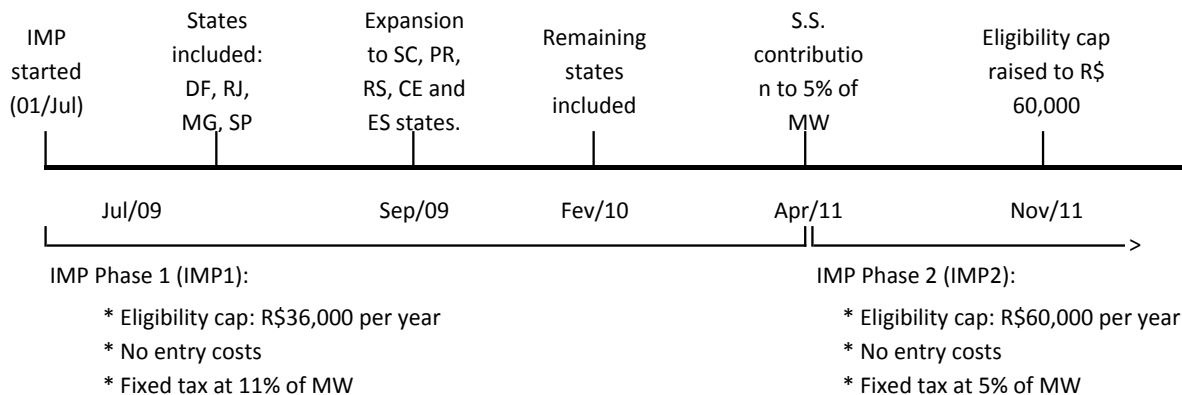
IMP started (01/Jul)

States included: DF, RJ, MG, SP

Expansion to SC, PR, RS, CE and ES states.

Remaining states included

S.S. contributio n to 5% of MW

Eligibility cap raised to R$ 60,000

Jul/09

Sep/09

Fev/10

Apr/11

Nov/11

>

IMP Phase 1 (IMP1):

* Eligibility cap: R$36,000 per year

* No entry costs

* Fixed tax at 11% of MW

IMP Phase 2 (IMP2):

* Eligibility cap: R$60,000 per year

* No entry costs

* Fixed tax at 5% of MW